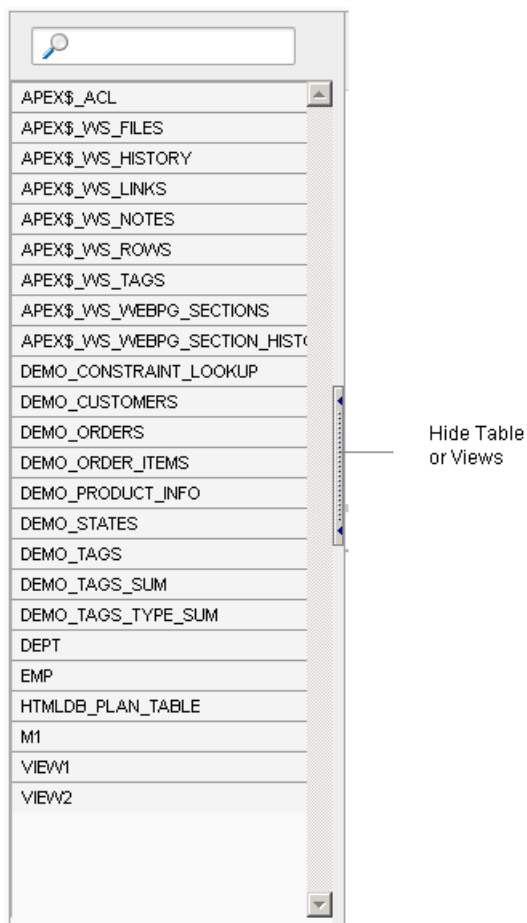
APEX$_ACL
APEX$_WS_FILES
APEX$_WS_HISTORY
APEX$_WS_LINKS
APEX$_WS_NOTES
APEX$_WS_ROWS
APEX$_WS_TAGS
APEX$_WS_WEBPG_SECTIONS
APEX$_WS_WEBPG_SECTION_HIST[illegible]
DEMO_CONSTRAINT_LOOKUP
DEMO_CUSTOMERS
DEMO_ORDERS
DEMO_ORDER_ITEMS
DEMO_PRODUCT_INFO
DEMO_STATES
DEMO_TAGS
DEMO_TAGS_SUM
DEMO_TAGS_TYPE_SUM
DEPT
EMP
HTMLDB_PLAN_TABLE
M1
VIEW1
VIEW2

Hide Table or Views